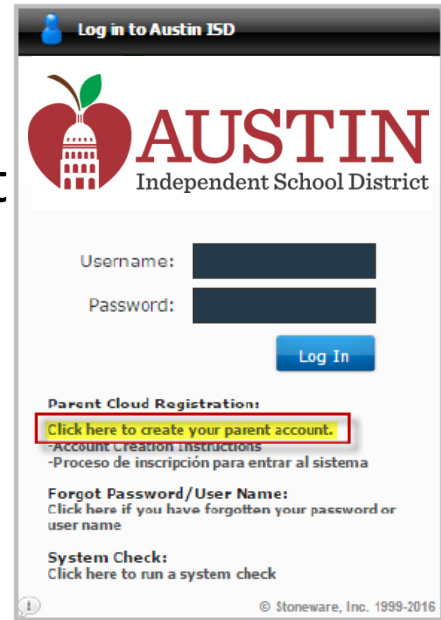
Log in to Austin ISD

AUSTIN
Independent School District

Username:
Password:

Log In

Parent Cloud Registration:
Click here to create your parent account.
-Account Creation Instructions
-Proceso de inscripción para entrar al sistema

Forgot Password/User Name:
Click here if you have forgotten your password or user name

System Check:
Click here to run a system check

© Stoneware, Inc. 1999-2016